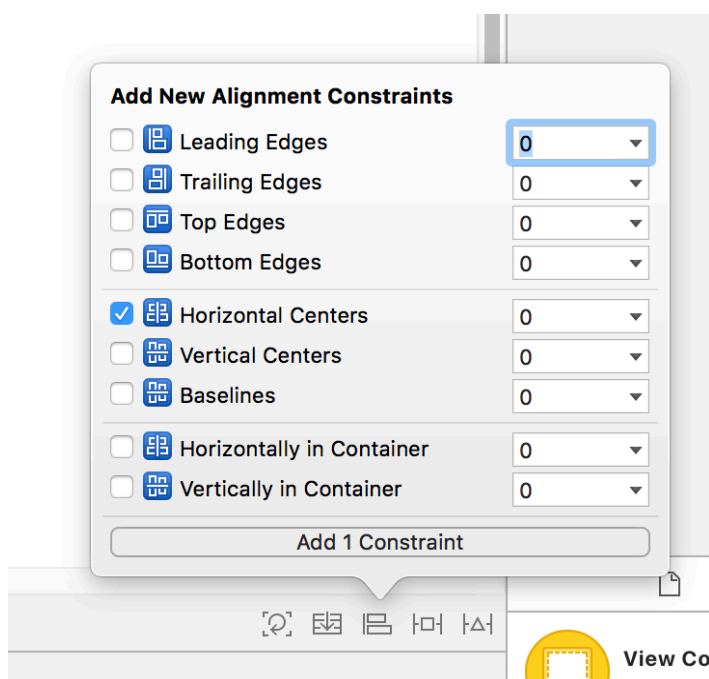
Add New Alignment Constraints

Leading Edges 0
Trailing Edges 0
Top Edges 0
Bottom Edges 0

Horizontal Centers 0
Vertical Centers 0
Baselines 0

Horizontally in Container 0
Vertically in Container 0

Add 1 Constraint

View Co